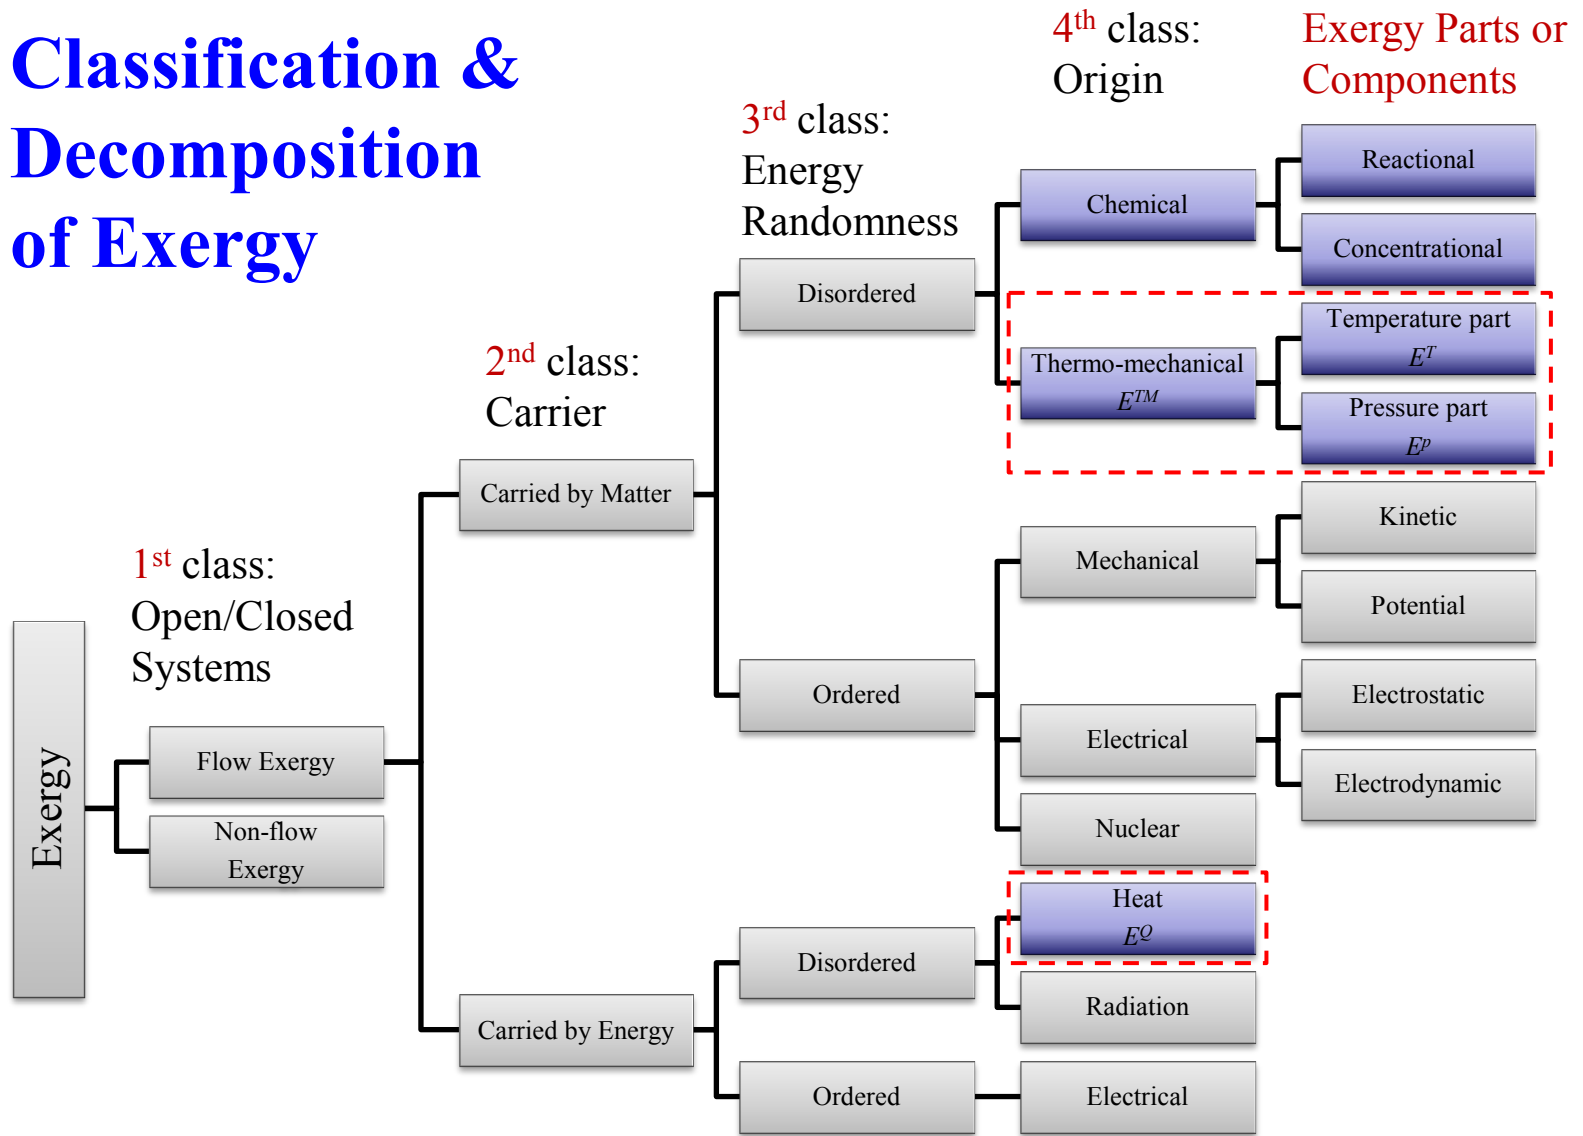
Classification & Decomposition of Exergy

$4^{th}$ class: Origin

Exergy Parts or Components

$3^{rd}$ class: Energy Randomness

$2^{nd}$ class: Carrier

$1^{st}$ class: Open/Closed Systems

Exergy

Flow Exergy

Non-flow Exergy

Carried by Matter

Carried by Energy

Disordered

Ordered

Disordered

Ordered

Chemical

Thermo-mechanical $E^{TM}$

Mechanical

Electrical

Nuclear

Heat $E^{Q}$

Radiation

Electrical

Reactional

Concentrational

Temperature part $E^{T}$

Pressure part $E^{P}$

Kinetic

Potential

Electrostatic

Electrodynamic